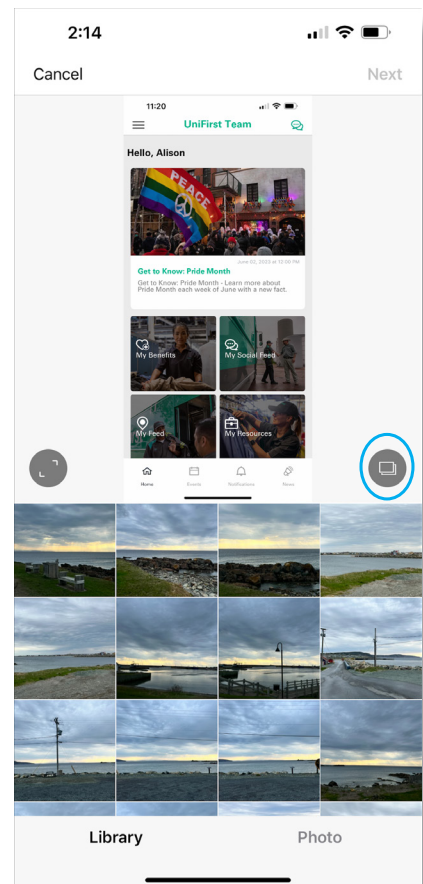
2:14

Cancel

Next

11:20

UniFirst Team

Hello, Alison

PEACE

June 02, 2023 at 12:00 PM

Get to Know: Pride Month

Get to Know: Pride Month - Learn more about Pride Month each week of June with a new fact.

My Benefits

My Social Feed

My Feed

My Resources

Home

Events

Notifications

News

Library

Photo